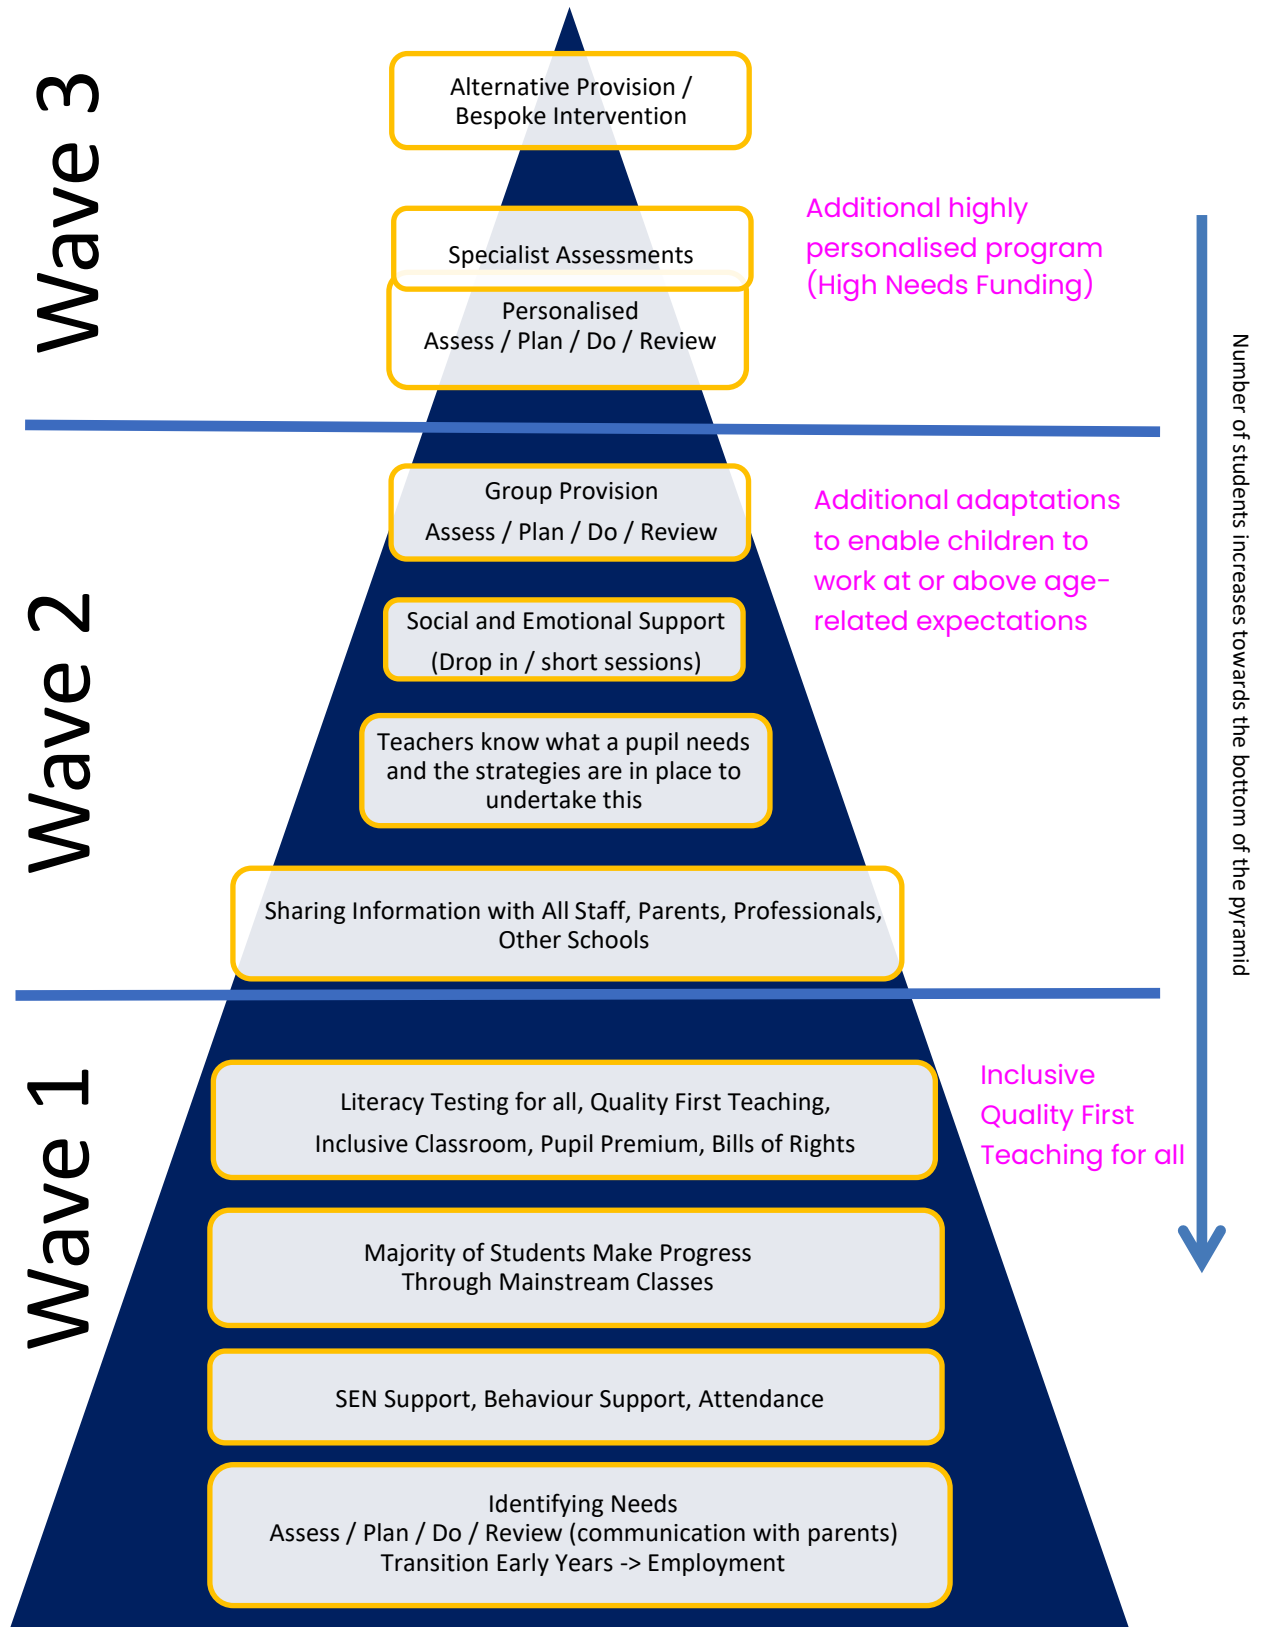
Wave 3

Alternative Provision / Bespoke Intervention

Specialist Assessments

Personalised
Assess / Plan / Do / Review

Additional highly personalised program (High Needs Funding)

Number of students increases towards the bottom of the pyramid

Wave 2

Group Provision
Assess / Plan / Do / Review

Social and Emotional Support
(Drop in / short sessions)

Teachers know what a pupil needs and the strategies are in place to undertake this

Sharing Information with All Staff, Parents, Professionals, Other Schools

Additional adaptations to enable children to work at or above age-related expectations

Wave 1

Literacy Testing for all, Quality First Teaching,
Inclusive Classroom, Pupil Premium, Bills of Rights

Majority of Students Make Progress Through Mainstream Classes

SEN Support, Behaviour Support, Attendance

Identifying Needs
Assess / Plan / Do / Review (communication with parents)
Transition Early Years -> Employment

Inclusive Quality First Teaching for all